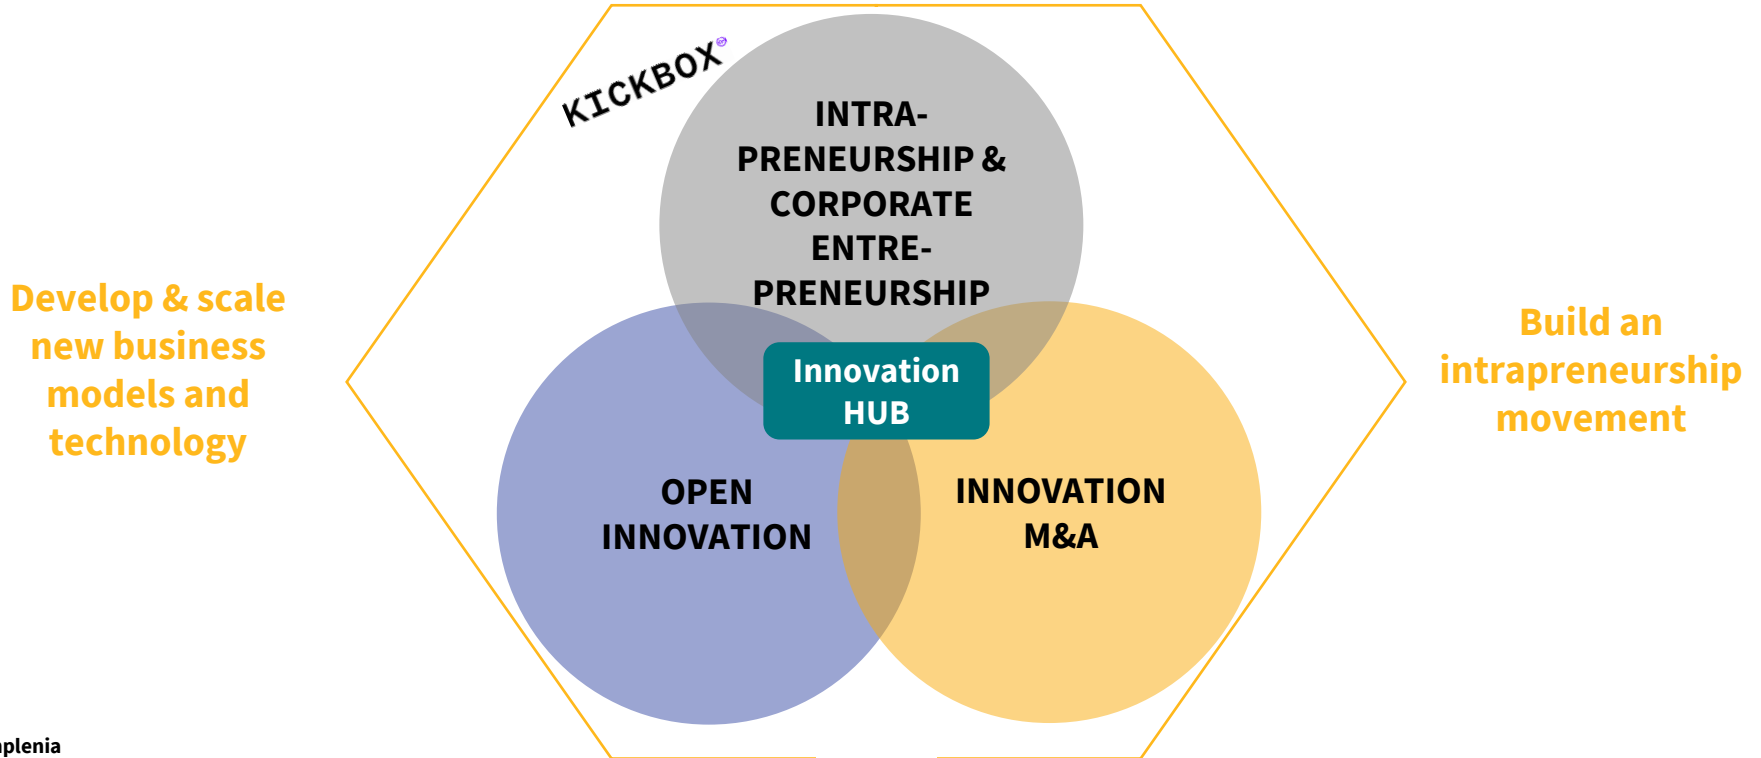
KICKBOX

INTRA-PRENEURSHIP & CORPORATE ENTRE-PRENEURSHIP

Develop & scale new business models and technology

Innovation HUB

Build an intrapreneurship movement

OPEN INNOVATION

INNOVATION M&A

plenia